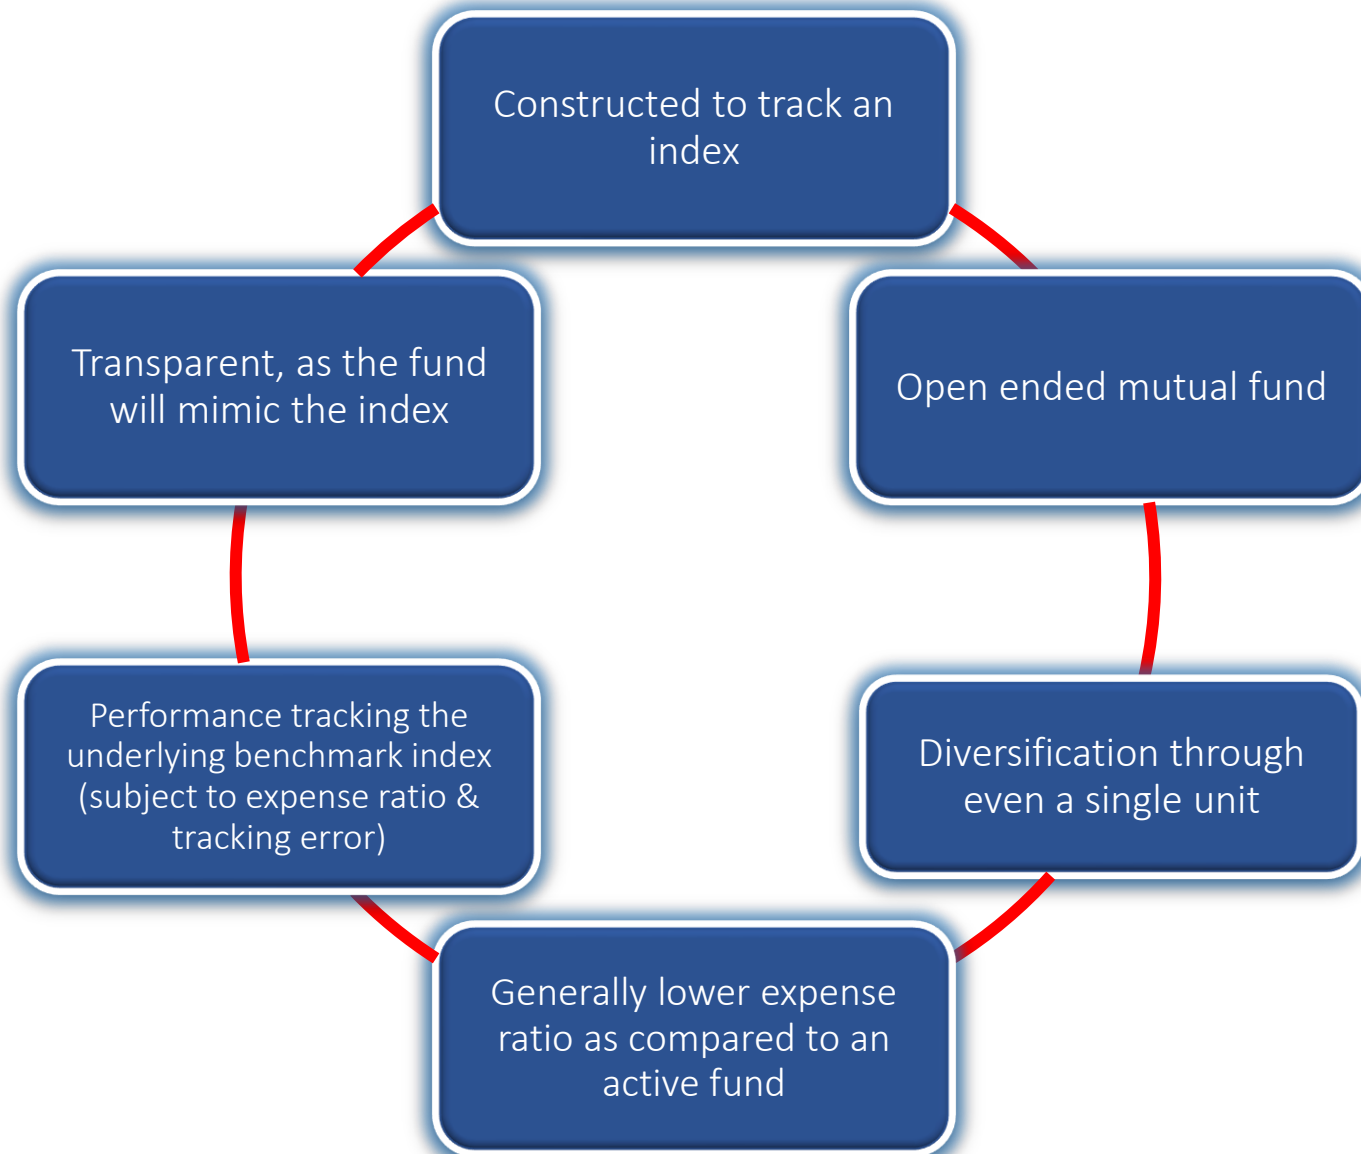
Constructed to track an index

Open ended mutual fund

Diversification through even a single unit

Generally lower expense ratio as compared to an active fund

Performance tracking the underlying benchmark index (subject to expense ratio & tracking error)

Transparent, as the fund will mimic the index